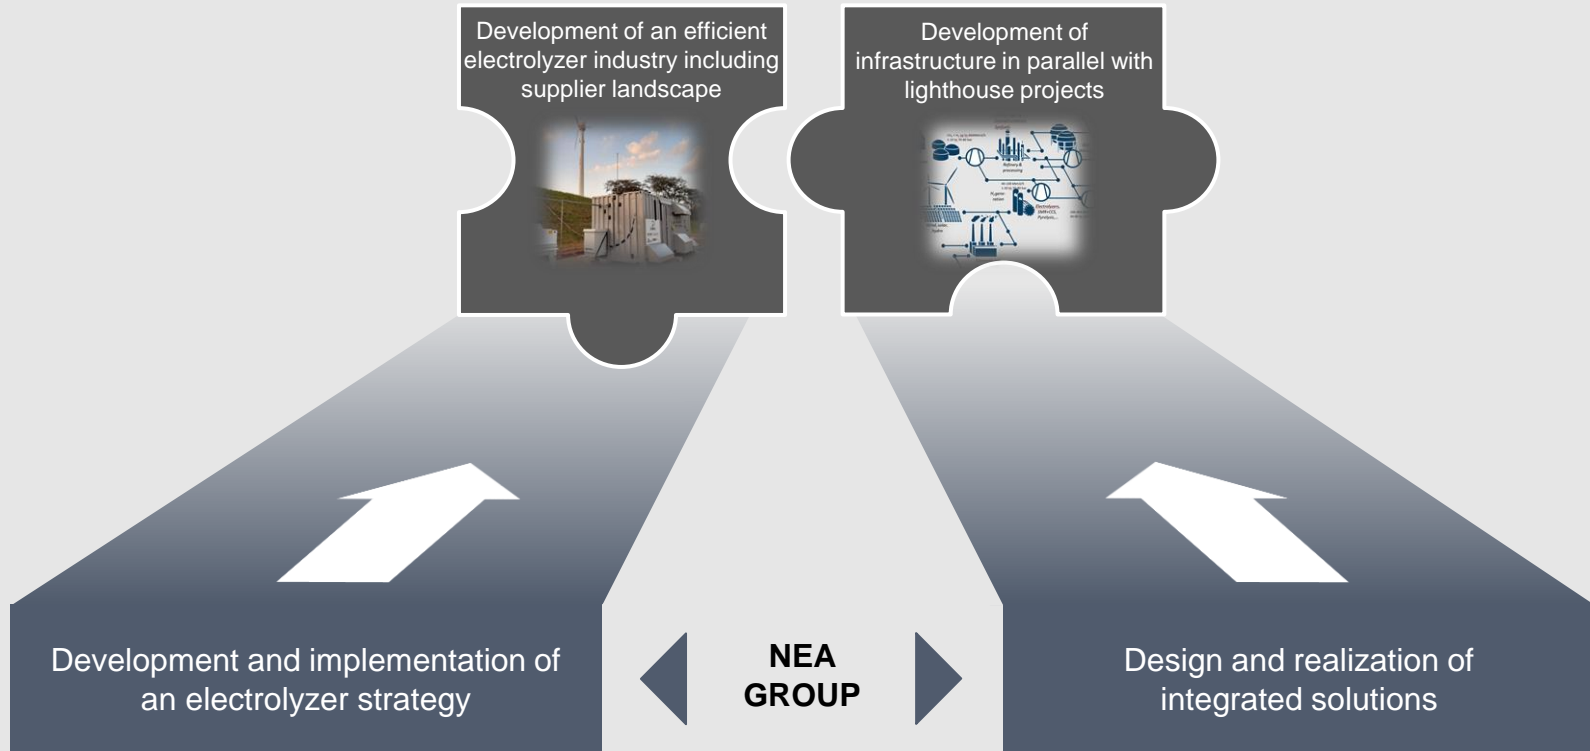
Development of an efficient electrolyzer industry including supplier landscape

Development of infrastructure in parallel with lighthouse projects

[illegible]

Development and implementation of an electrolyzer strategy

NEA GROUP

Design and realization of integrated solutions